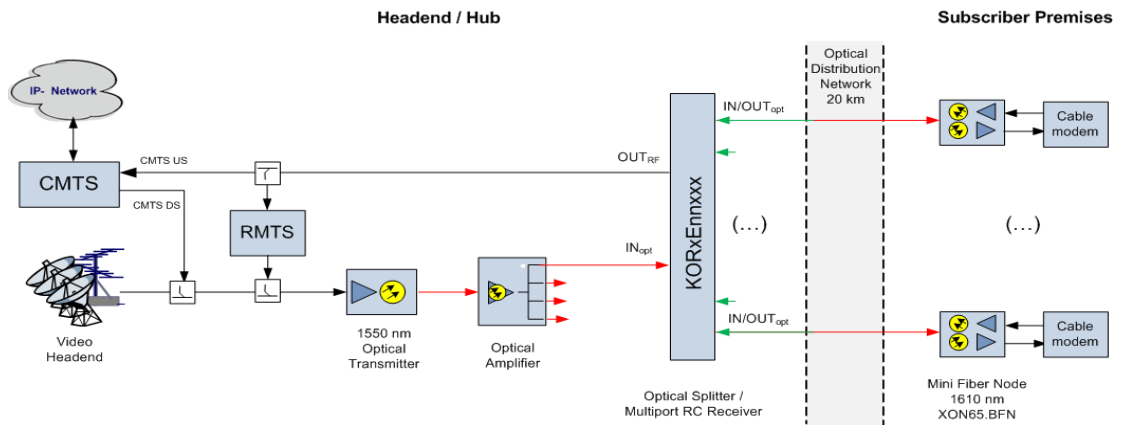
Headend / Hub

Subscriber Premises

Optical Distribution Network 20 km

IP- Network

CMTS

CMTS US

CMTS DS

RMTS

OUT$_{RF}$

IN/OUT$_{opt}$

IN$_{opt}$

IN/OUT$_{opt}$

KORxEnnxxx

(…)

(…)

Cable modem

Cable modem

Video Headend

1550 nm Optical Transmitter

Optical Amplifier

Optical Splitter / Multiport RC Receiver

Mini Fiber Node 1610 nm XON65.BFN